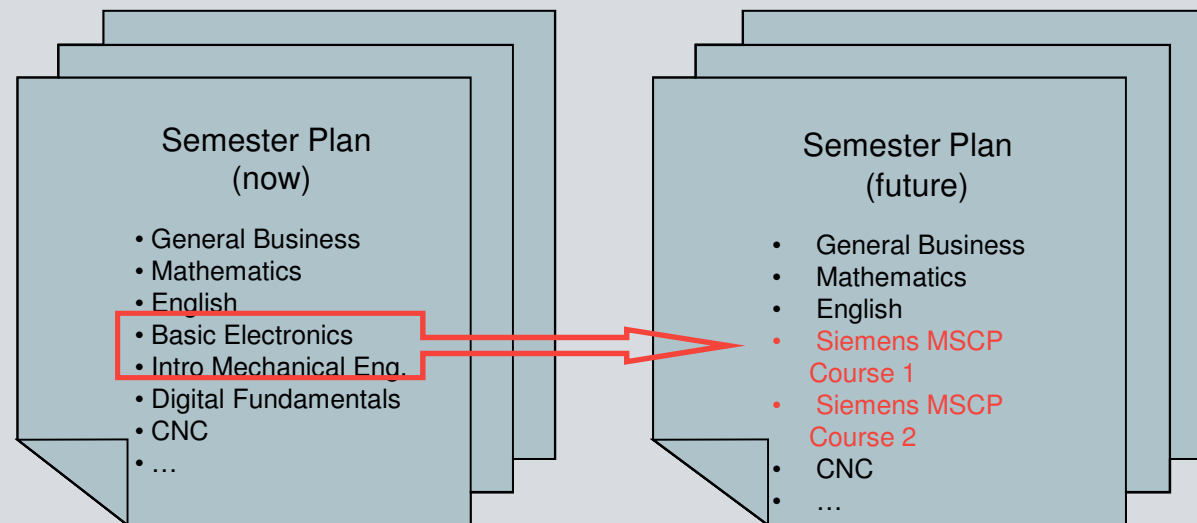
Semester Plan
(now)

• General Business
• Mathematics
• English
• Basic Electronics
• Intro Mechanical Eng.
• Digital Fundamentals
• CNC
• …

Semester Plan
(future)

• General Business
• Mathematics
• English
• Siemens MSCP Course 1
• Siemens MSCP Course 2
• CNC
• …